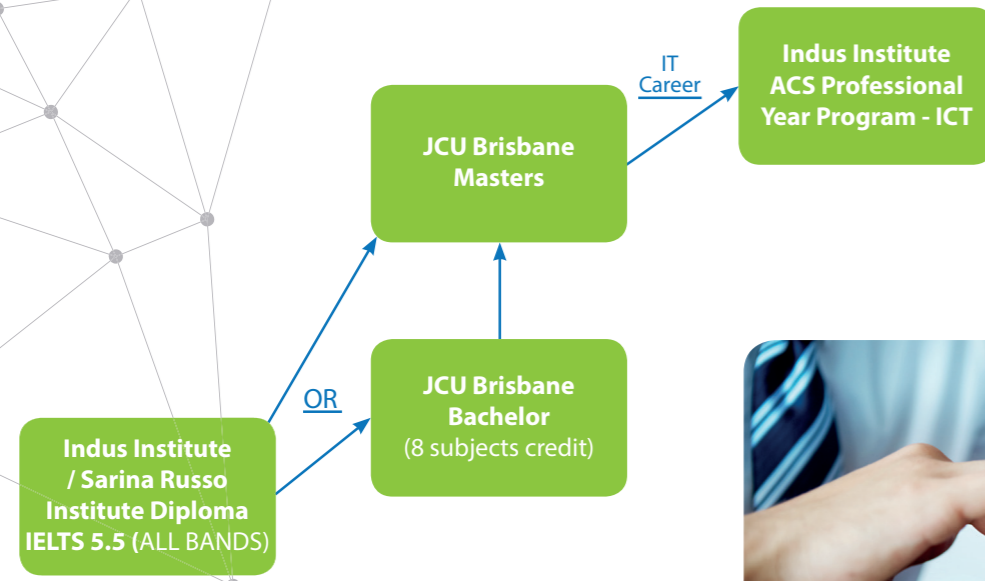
IT
Career

Indus Institute ACS Professional Year Program - ICT

JCU Brisbane Masters

OR

JCU Brisbane Bachelor
(8 subjects credit)

Indus Institute / Sarina Russo Institute Diploma IELTS 5.5 (ALL BANDS)